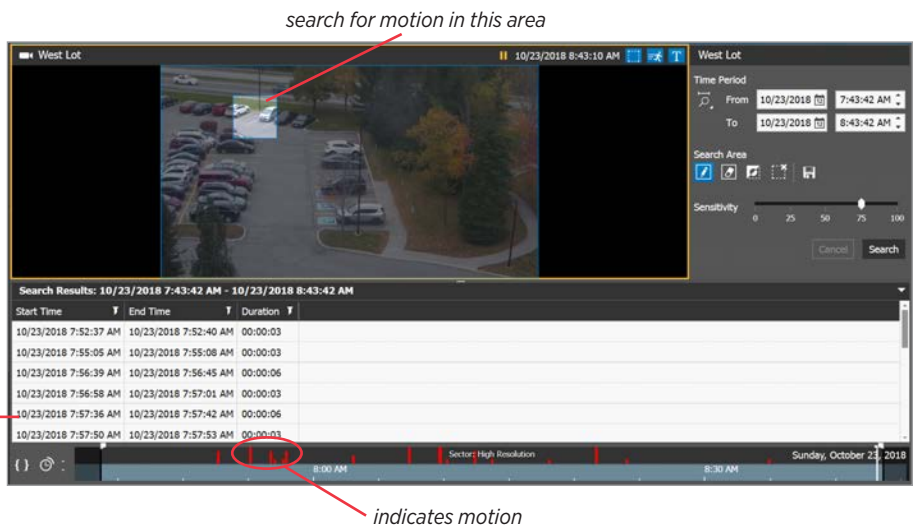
search for motion in this area

West Lot

10/23/2018 8:43:10 AM

West Lot

Time Period

From 10/23/2018 7:43:42 AM

To 10/23/2018 8:43:42 AM

Search Area

Sensitivity

0 25 50 75 100

Cancel Search

Search Results: 10/23/2018 7:43:42 AM - 10/23/2018 8:43:42 AM

| Start Time | End Time | Duration |
|---|---|---|
| 10/23/2018 7:52:37 AM | 10/23/2018 7:52:40 AM | 00:00:03 |
| 10/23/2018 7:55:05 AM | 10/23/2018 7:55:08 AM | 00:00:03 |
| 10/23/2018 7:56:39 AM | 10/23/2018 7:56:45 AM | 00:00:06 |
| 10/23/2018 7:56:58 AM | 10/23/2018 7:57:01 AM | 00:00:03 |
| 10/23/2018 7:57:36 AM | 10/23/2018 7:57:42 AM | 00:00:06 |
| 10/23/2018 7:57:50 AM | 10/23/2018 7:57:53 AM | 00:00:03 |

Sector: High Resolution

Sunday, October 23, 2018

8:00 AM

8:30 AM

indicates motion